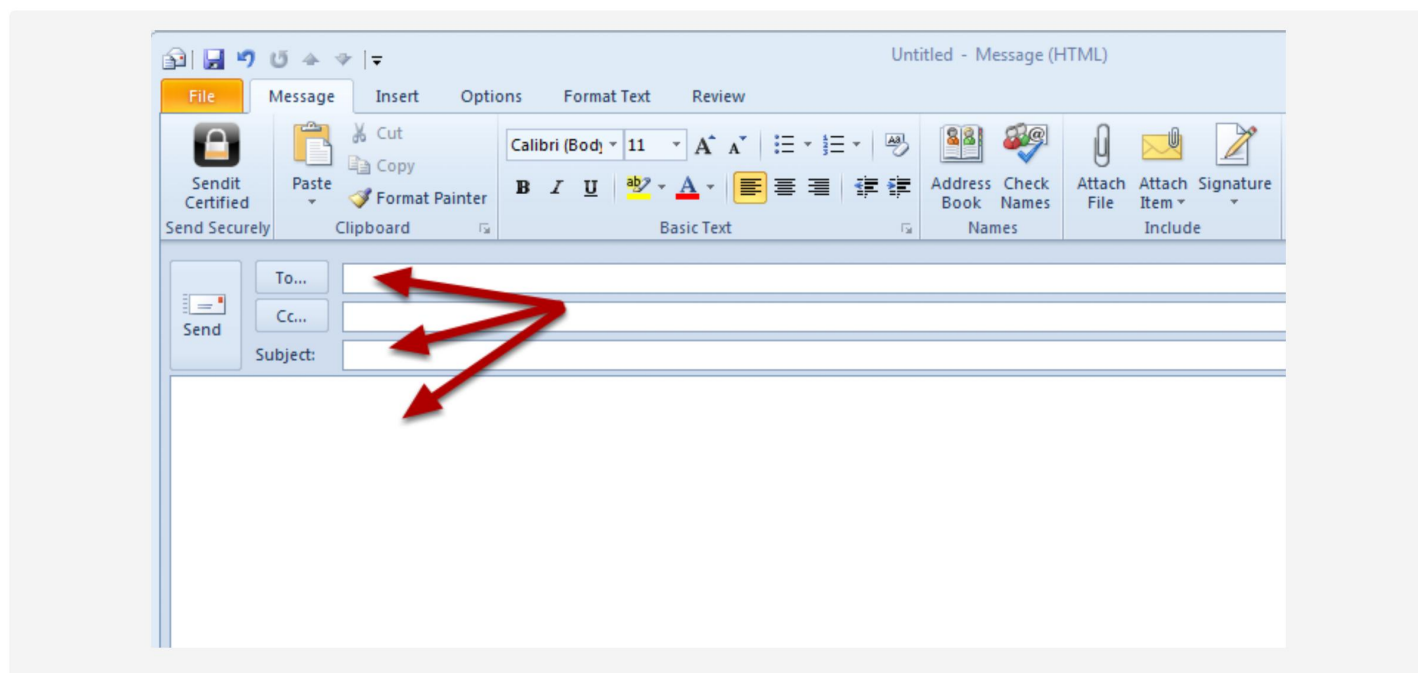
Untitled - Message (HTML)

File
Message
Insert
Options
Format Text
Review

Sendit Certified
Send Securely

Paste
Cut
Copy
Format Painter
Clipboard

Calibri (Body)
11
B
I
U
A
Basic Text

Address Book
Check Names
Names

Attach File
Attach Item
Signature
Include

Send
To...
Cc...
Subject: